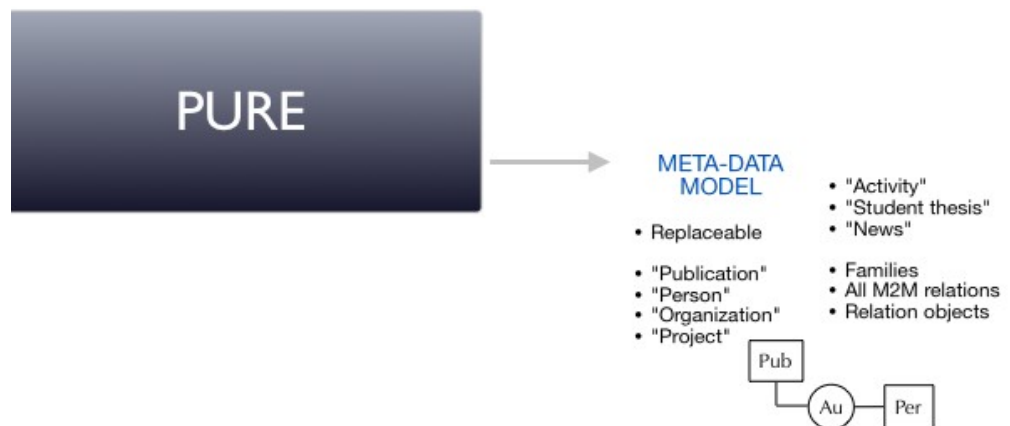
PURE

META-DATA MODEL

• Replaceable

• "Publication"
• "Person"
• "Organization"
• "Project"

• "Activity"
• "Student thesis"
• "News"

• Families
• All M2M relations
• Relation objects

Pub

Au

Per